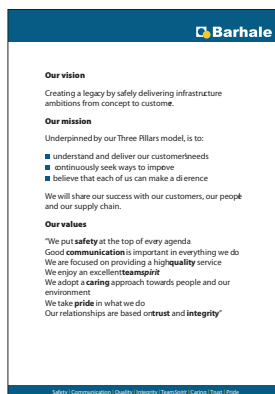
Barhale

Our vision

Creating a legacy by safely delivering infrastructure ambitions from concept to custome.

Our mission

Underpinned by our Three Pillars model, is to:

understand and deliver our customersneeds
continuously seek ways to impove
believe that each of us can make a diference

We will share our success with our customers, our peopl and our supply chain.

Our values

"We put safety at the top of every agenda
Good communication is important in everything we do
We are focused on providing a high quality service
We enjoy an excellent teamspirit
We adopt a caring approach towards people and our environment
We take pride in what we do
Our relationships are based on trust and integrity"

Safety | Communication | Quality | Integrity | TeamSpirit | Caring | Trust | Pride